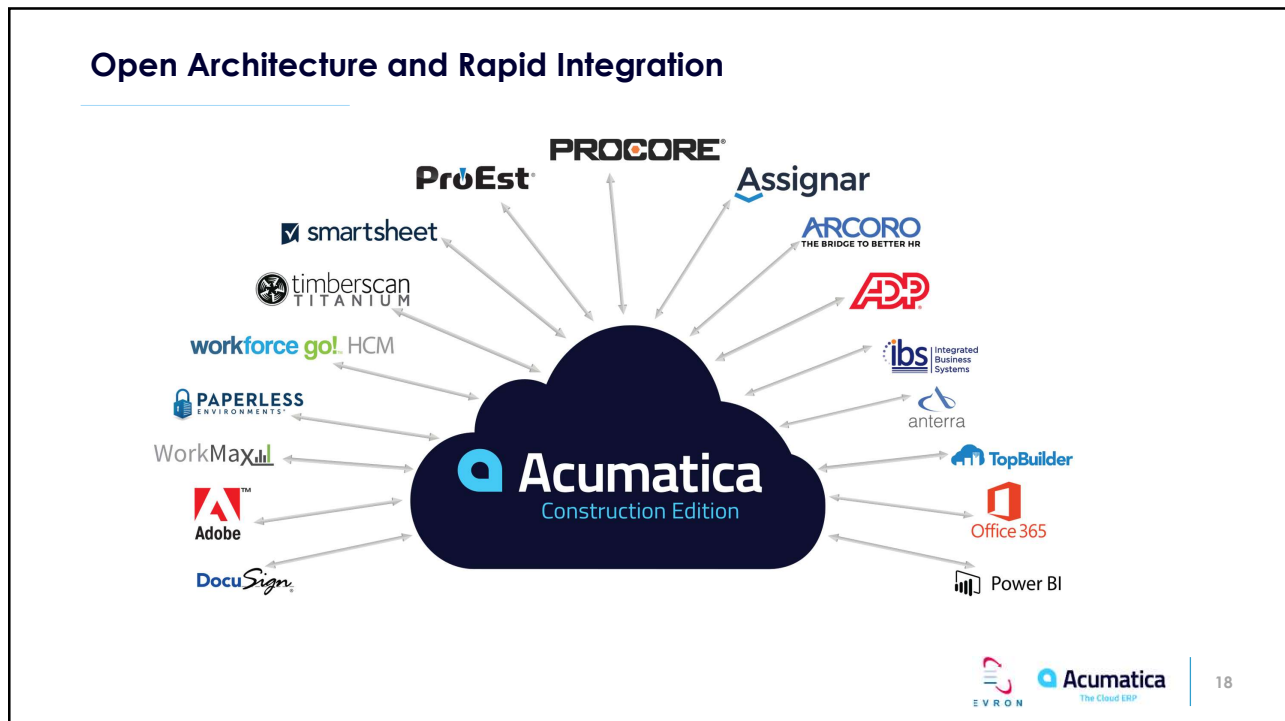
Open Architecture and Rapid Integration

PROCORE®

ProEst®

Assignar

smartsheet

ARCORO
THE BRIDGE TO BETTER HR

timberscan
TITANIUM

ADP

workforce go!. HCM

ibs Integrated Business Systems

PAPERLESS
ENVIRONMENTS®

anterra

WorkMax

TopBuilder

Acumatica
Construction Edition

Adobe™

Office 365

DocuSign®

Power BI

EVRON

Acumatica
The Cloud ERP

18